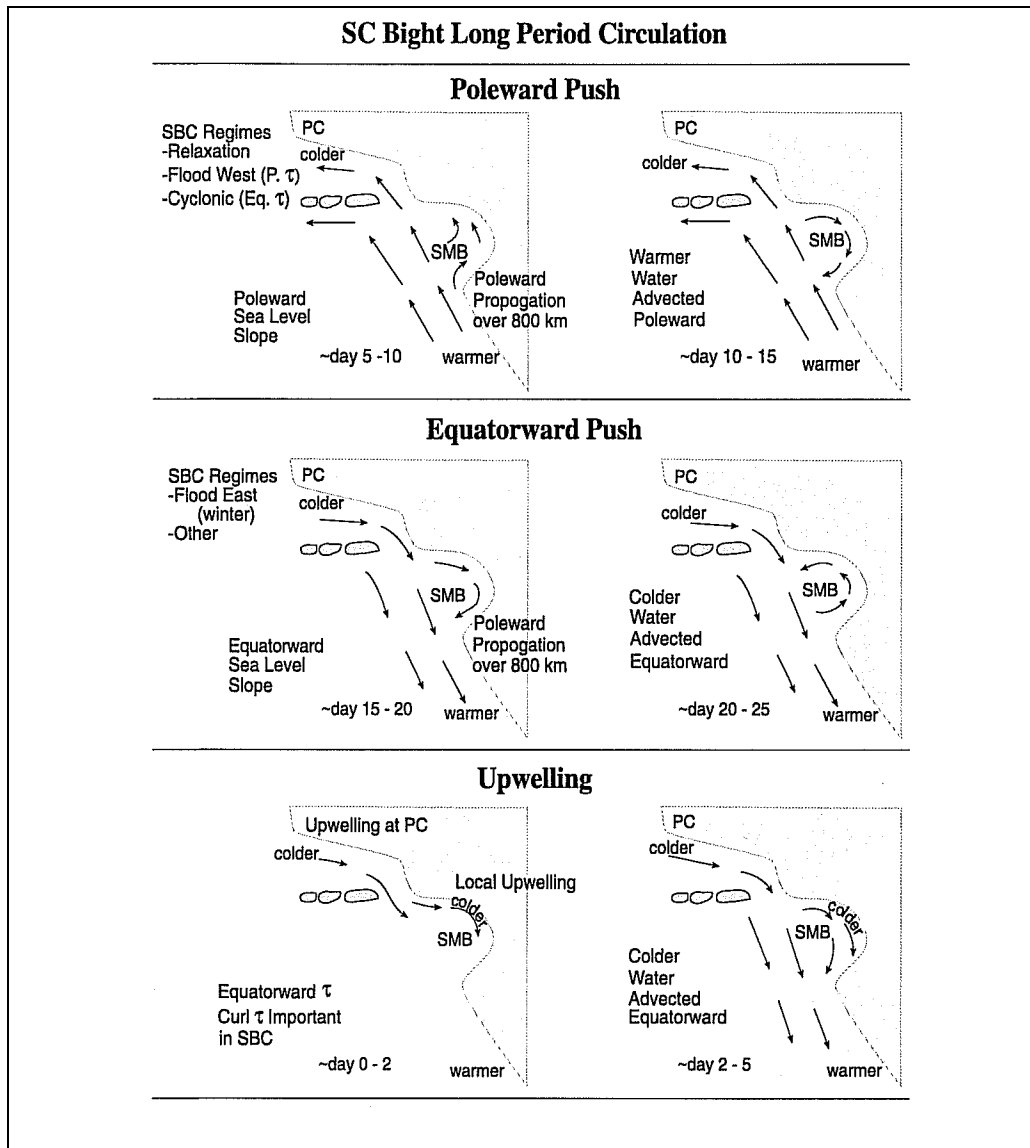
SC Bight Long Period Circulation

Poleward Push

SBC Regimes
-Relaxation
-Flood West (P. $\tau$)
-Cyclonic (Eq. $\tau$)

PC
colder
SMB
Poleward Propogation over 800 km
Poleward Sea Level Slope
~day 5 -10
warmer

PC
colder
SMB
Warmer Water Advected Poleward
~day 10 - 15
warmer

Equatorward Push

SBC Regimes
-Flood East (winter)
-Other

PC
colder
SMB
Poleward Propogation over 800 km
Equatorward Sea Level Slope
~day 15 - 20
warmer

PC
colder
SMB
Colder Water Advected Equatorward
~day 20 - 25
warmer

Upwelling

Upwelling at PC
colder
Local Upwelling
colder
SMB
Equatorward $\tau$
Curl $\tau$ Important in SBC
~day 0 - 2
warmer

PC
colder
SMB
colder
Colder Water Advected Equatorward
~day 2 - 5
warmer